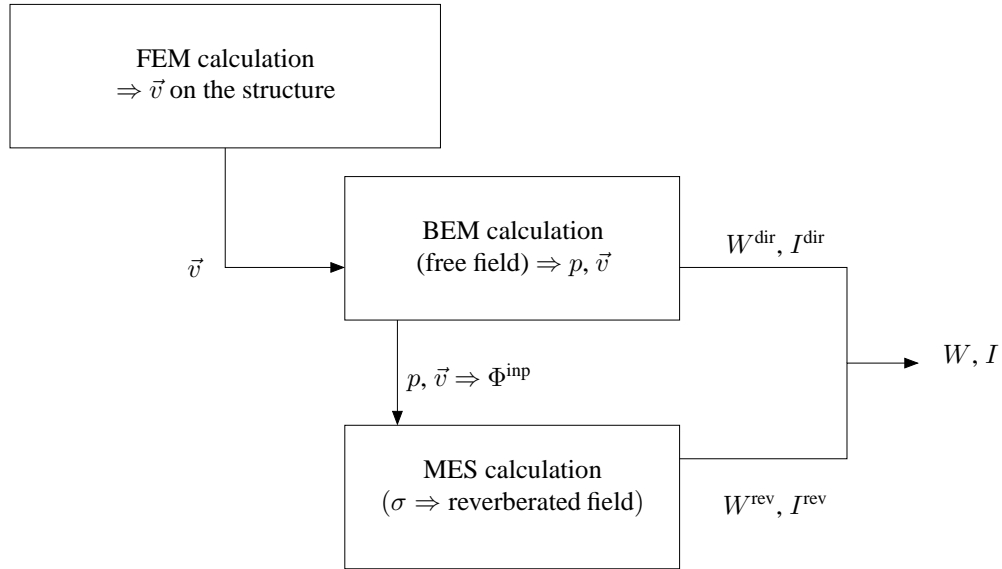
FEM calculation
$\Rightarrow \vec{v}$ on the structure

$\vec{v}$

BEM calculation
(free field) $\Rightarrow p, \vec{v}$

$W^{\text{dir}}, I^{\text{dir}}$

$W, I$

$p, \vec{v} \Rightarrow \Phi^{\text{inp}}$

MES calculation
($\sigma \Rightarrow$ reverberated field)

$W^{\text{rev}}, I^{\text{rev}}$